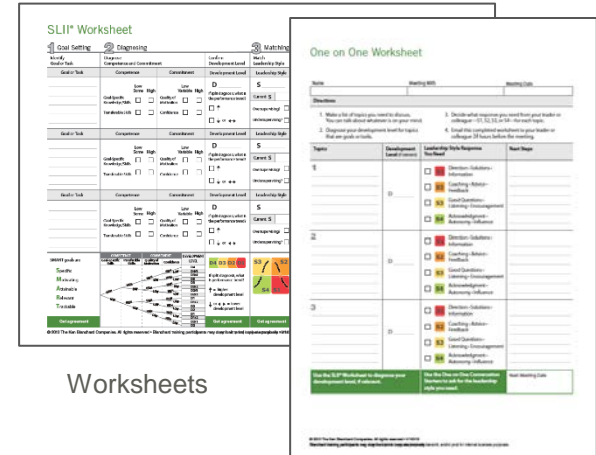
SLII® Worksheet

1 Goal Setting

2 Diagnosing

3 Matching

Identify Goal or Task

Diagnose Competence and Commitment

Confirm Development Level

Match Leadership Style

Goal or Task

Competence

Commitment

Development Level

Leadership Style

Low Some High

Low Variable High

D

S

Goal Specific Knowledge/Skills

Confidence

Current S

Transferable Skills

Motivation

Goal or Task

Competence

Commitment

Development Level

Leadership Style

D

S

Current S

Goal or Task

Competence

Commitment

Development Level

Leadership Style

D

S

Current S

SMART goals are
Specific
Measurable
Attainable
Relevant
Trackable

D4 D3 D2 D1

S3 S2

S4 S1

Get agreement

Get agreement

© 2015 The Ken Blanchard Companies. All rights reserved.

Worksheets

One on One Worksheet

Name

Meeting With

Meeting Date

Directions

1. Make a list of topics you need to discuss. You can talk about whatever is on your mind.

2. Diagnose your development level for topics that are goals or tasks.

3. Decide what response you need from your leader or colleague — S1, S2, S3, or S4 — for each topic.

4. Email this completed worksheet to your leader or colleague 24 hours before the meeting.

Topics

Development Level (if relevant)

Leadership Style Response You Need

Next Steps

1

D

S1 Direction / Solutions / Information

S2 Coaching / Advice / Feedback

S3 Good Questions / Listening / Encouragement

S4 Acknowledgment / Autonomy / Influence

2

D

S1 Direction / Solutions / Information

S2 Coaching / Advice / Feedback

S3 Good Questions / Listening / Encouragement

S4 Acknowledgment / Autonomy / Influence

3

D

S1 Direction / Solutions / Information

S2 Coaching / Advice / Feedback

S3 Good Questions / Listening / Encouragement

S4 Acknowledgment / Autonomy / Influence

Use the SLII® Worksheet to diagnose your development level, if relevant.

Use the One on One Conversation Starters to ask for the leadership style you need.

Next Meeting Date

© 2015 The Ken Blanchard Companies. All rights reserved.